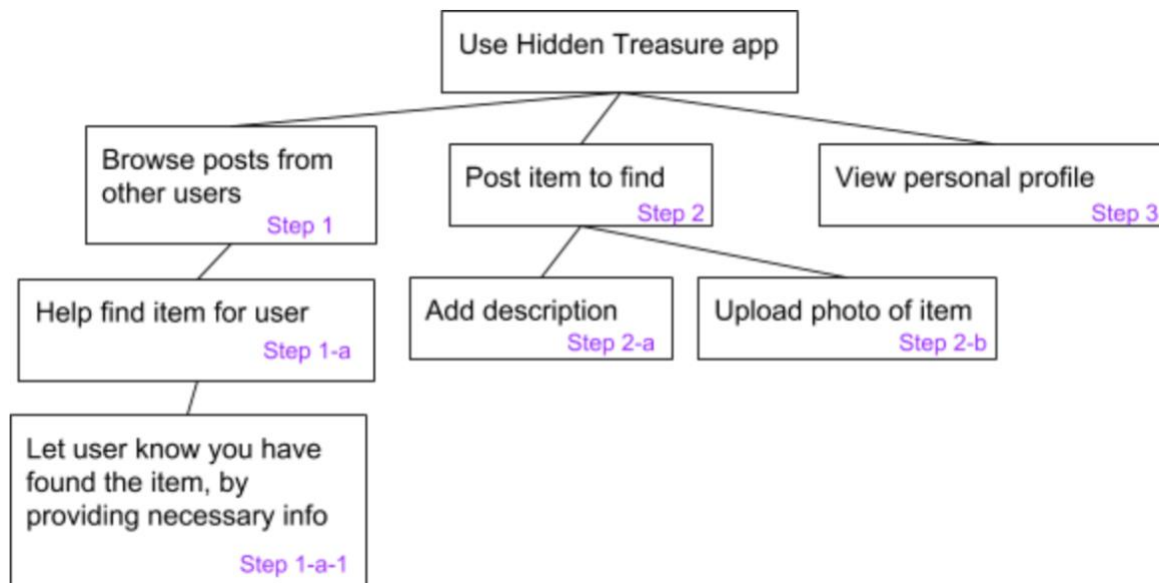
Use Hidden Treasure app

Browse posts from other users
Step 1

Help find item for user
Step 1-a

Let user know you have found the item, by providing necessary info
Step 1-a-1

Post item to find
Step 2

Add description
Step 2-a

Upload photo of item
Step 2-b

View personal profile
Step 3